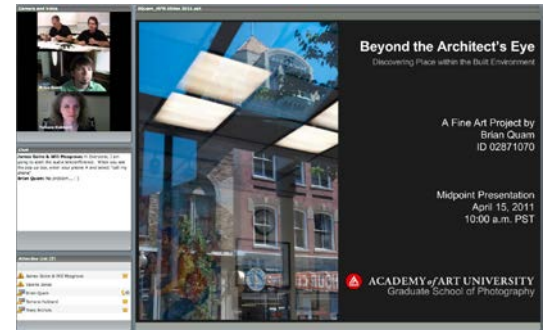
Camera and Voice

Brian Quam

Chat

James Sovie & Will Musgrove: Hi Everyone, I am going to switch the audio teleconference. When you see the pop up box, enter your phone # and select "call my phone"

Brian Quam: No problem.

Attendee List (5)

James Sovie & Will Musgrove
Valerie Jones
Brian Quam
Tamara Hubbard
Haas Nichols

Beyond the Architect's Eye

Discovering Place within the Built Environment

A Fine Art Project by
Brian Quam
ID 02871070

Midpoint Presentation
April 15, 2011
10:00 a.m. PST

ACADEMY of ART UNIVERSITY
Graduate School of Photography